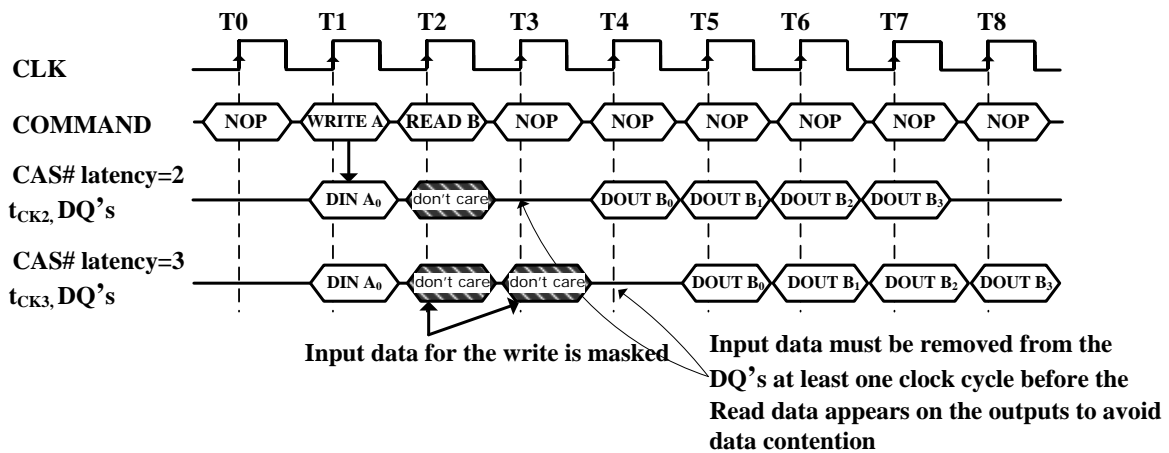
T0 T1 T2 T3 T4 T5 T6 T7 T8

CLK

COMMAND NOP WRITE A READ B NOP NOP NOP NOP NOP NOP

CAS# latency=2
$t_{CK2}$, DQ's
DIN $A_0$ don't care DOUT $B_0$ DOUT $B_1$ DOUT $B_2$ DOUT $B_3$

CAS# latency=3
$t_{CK3}$, DQ's
DIN $A_0$ don't care don't care DOUT $B_0$ DOUT $B_1$ DOUT $B_2$ DOUT $B_3$

Input data for the write is masked

Input data must be removed from the DQ's at least one clock cycle before the Read data appears on the outputs to avoid data contention